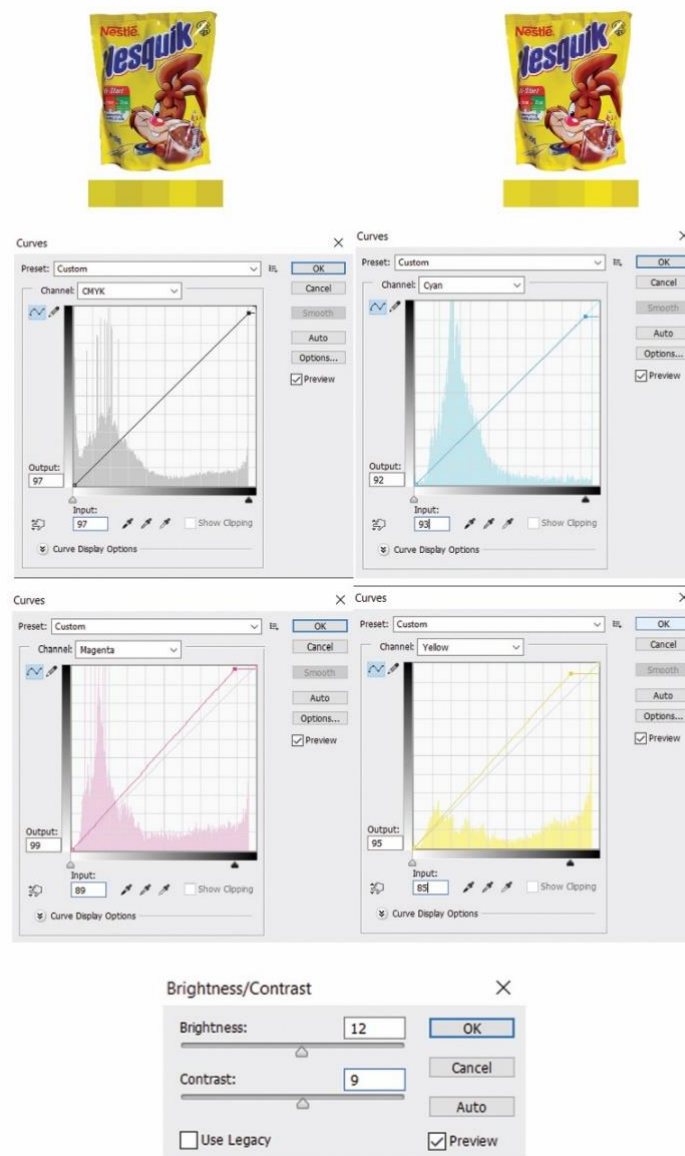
Nestlé Nesquik

Nestlé Nesquik

Curves
Preset: Custom
OK
Cancel
Smooth
Auto
Options...
Preview
Channel: CMYK
Output: 97
Input: 97
Show Clipping
Curve Display Options

Curves
Preset: Custom
OK
Cancel
Smooth
Auto
Options...
Preview
Channel: Cyan
Output: 92
Input: 93
Show Clipping
Curve Display Options

Curves
Preset: Custom
OK
Cancel
Smooth
Auto
Options...
Preview
Channel: Magenta
Output: 99
Input: 89
Show Clipping
Curve Display Options

Curves
Preset: Custom
OK
Cancel
Smooth
Auto
Options...
Preview
Channel: Yellow
Output: 95
Input: 85
Show Clipping
Curve Display Options

Brightness/Contrast
Brightness: 12
Contrast: 9
OK
Cancel
Auto
Use Legacy
Preview